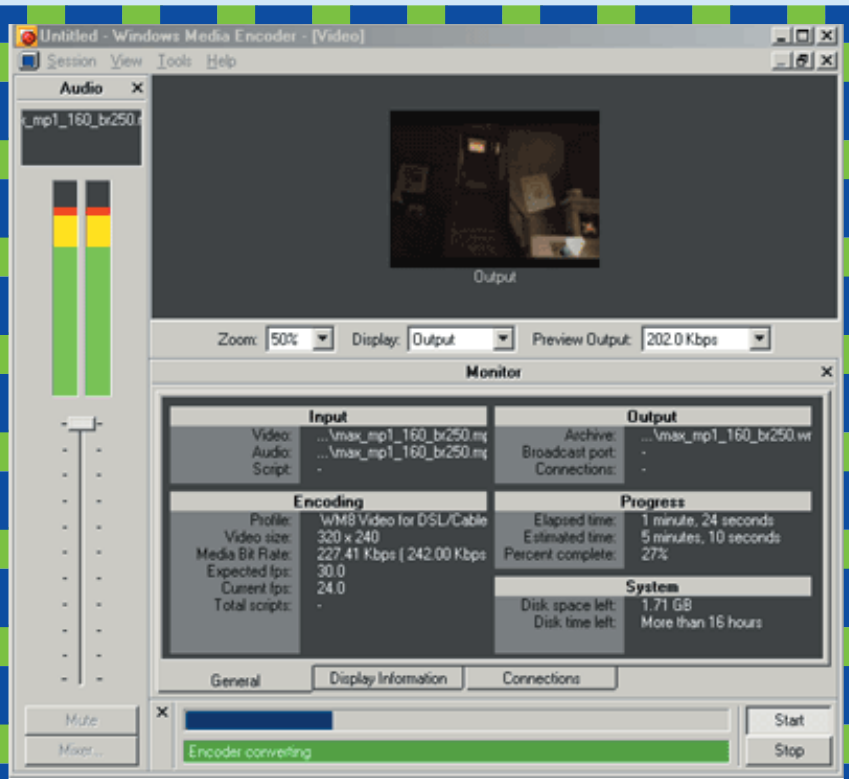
Untitled - Windows Media Encoder - [Video]

Session View Tools Help

Audio

_mp1_160_br250.

Output

Zoom: 50% Display: Output Preview Output: 202.0 Kbps

Monitor

Input
Video: ...\max_mp1_160_br250.mp
Audio: ...\max_mp1_160_br250.mp
Script: -

Output
Archive: ...\max_mp1_160_br250.wr
Broadcast port: -
Connections: -

Encoding
Profile: WM8 Video for DSL/Cable
Video size: 320 x 240
Media Bit Rate: 227.41 Kbps ( 242.00 Kbps
Expected fps: 30.0
Current fps: 24.0
Total scripts: -

Progress
Elapsed time: 1 minute, 24 seconds
Estimated time: 5 minutes, 10 seconds
Percent complete: 27%

System
Disk space left: 1.71 GB
Disk time left: More than 16 hours

General | Display Information | Connections

Mute
Mixer...

Encoder converting

Start
Stop